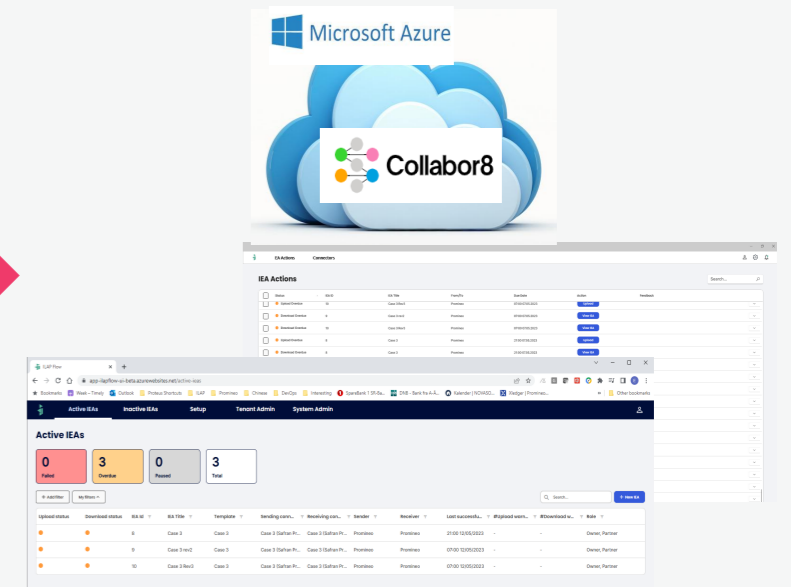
Microsoft Azure

Collabor8

IEA Actions Connectors

IEA Actions

Search...

| Status | IEA ID | IEA Title | From/To | Due Date | Action | Feedback |
|---|---|---|---|---|---|---|
| Upload Overdue | 10 | Case 3 Rev3 | Promines | 07/04/2023 | Upload | |
| Download Overdue | 9 | Case 3 rev2 | Promines | 07/04/2023 | View IEA | |
| Download Overdue | 10 | Case 3 Rev3 | Promines | 07/04/2023 | View IEA | |
| Upload Overdue | 6 | Case 3 | Promines | 21/04/2023 | Upload | |
| Download Overdue | 6 | Case 3 | Promines | 21/04/2023 | View IEA | |

ILAP Flow

app-ilapflow-ai-beta.azurewebsites.net/active-ieas

Bookmarks Week - Timely Outlook Proteus Shortcuts ILAP Promines Chinese DevOps Interesting SpareBank 1 SR-Ba... DNB - Bank fra A-Å... Kalender | NOVASD... Xledger | Promines... Other bookmarks

Active IEAs Inactive IEAs Setup Tenant Admin System Admin

Active IEAs

0 Failed
3 Overdue
0 Paused
3 Total

Add filter My filters

Search... + New IEA

| Upload status | Download status | IEA Id | IEA Title | Template | Sending conn... | Receiving con... | Sender | Receiver | Last successfu... | #Upload warn... | #Download w... | Role |
|---|---|---|---|---|---|---|---|---|---|---|---|---|
| ● | ● | 6 | Case 3 | Case 3 | Case 3 (Safran Pr... | Case 3 (Safran Pr... | Promines | Promines | 21:00 12/05/2023 | - | - | Owner, Partner |
| ● | ● | 9 | Case 3 rev2 | Case 3 | Case 3 (Safran Pr... | Case 3 (Safran Pr... | Promines | Promines | 07:00 12/05/2023 | - | - | Owner, Partner |
| ● | ● | 10 | Case 3 Rev3 | Case 3 | Case 3 (Safran Pr... | Case 3 (Safran Pr... | Promines | Promines | 07:00 12/05/2023 | - | - | Owner, Partner |